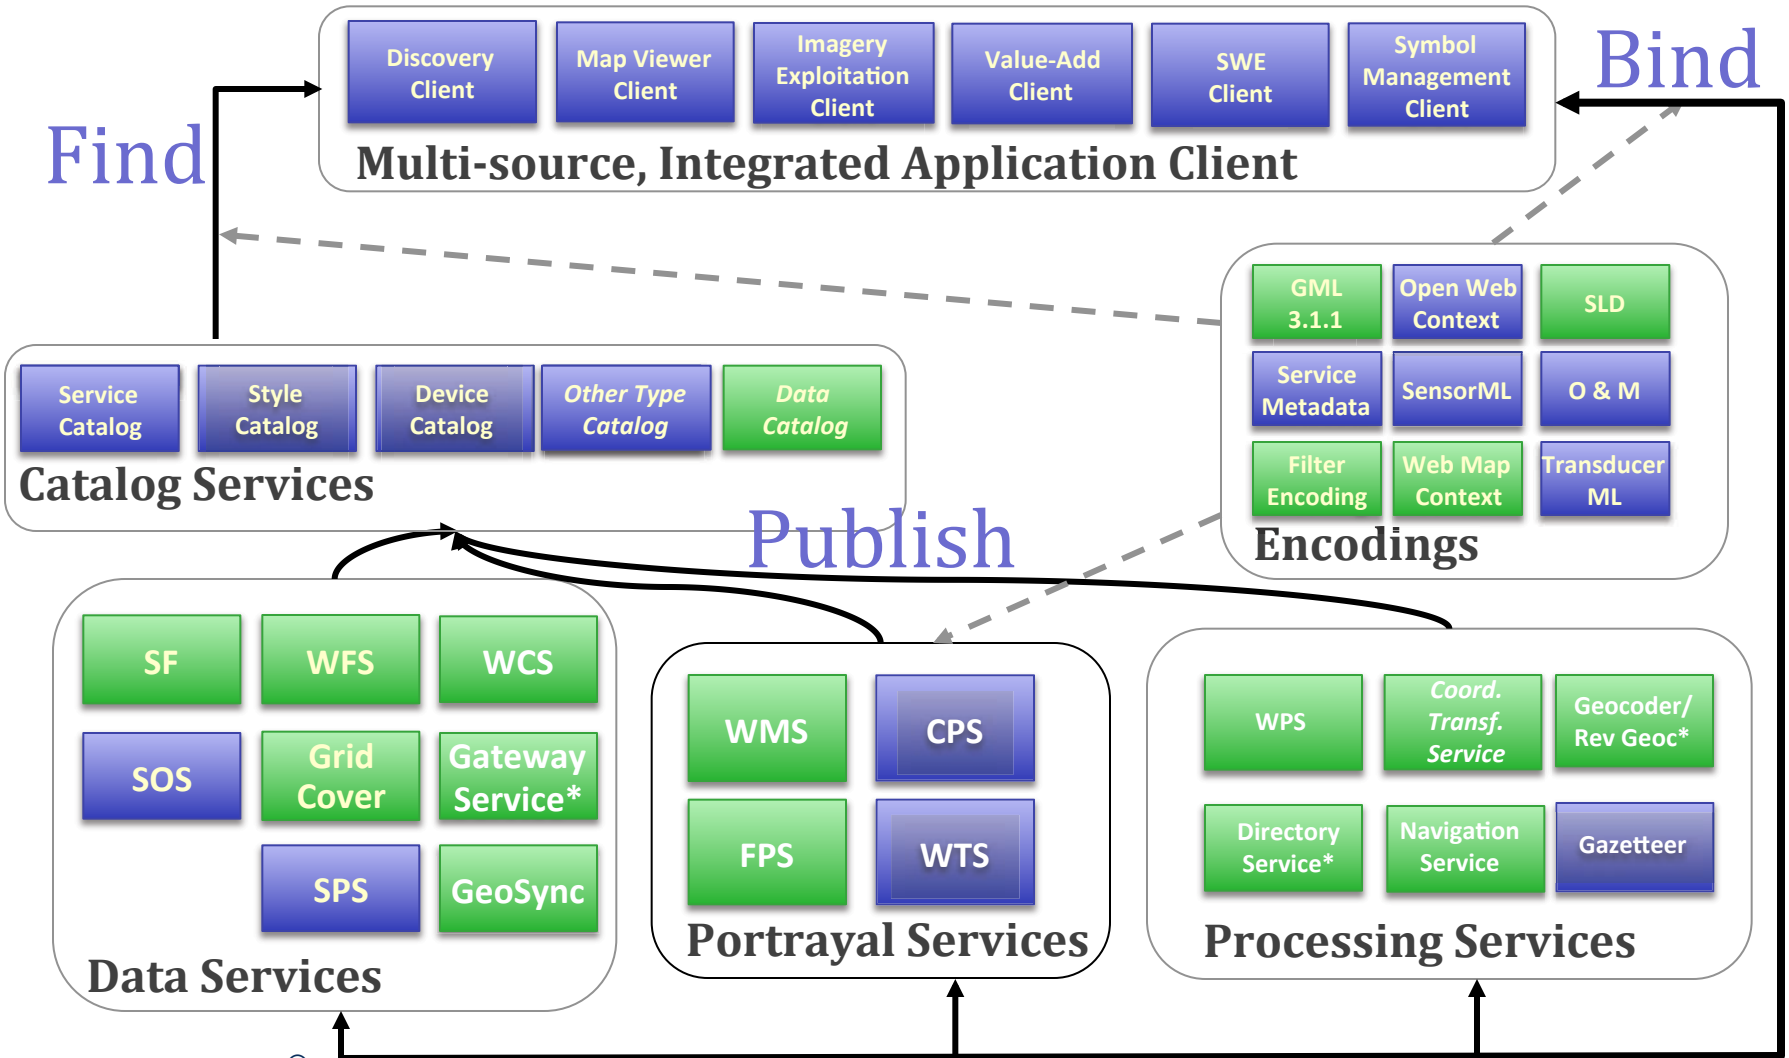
Discovery Client

Map Viewer Client

Imagery Exploitation Client

Value-Add Client

SWE Client

Symbol Management Client

Multi-source, Integrated Application Client

Find

Bind

GML 3.1.1

Open Web Context

SLD

Service Metadata

SensorML

O & M

Filter Encoding

Web Map Context

Transducer ML

Encodings

Service Catalog

Style Catalog

Device Catalog

Other Type Catalog

Data Catalog

Catalog Services

Publish

SF

WFS

WCS

SOS

Grid Cover

Gateway Service*

SPS

GeoSync

Data Services

WMS

CPS

FPS

WTS

Portrayal Services

WPS

Coord. Transf. Service

Geocoder/ Rev Geoc*

Directory Service*

Navigation Service

Gazetteer

Processing Services